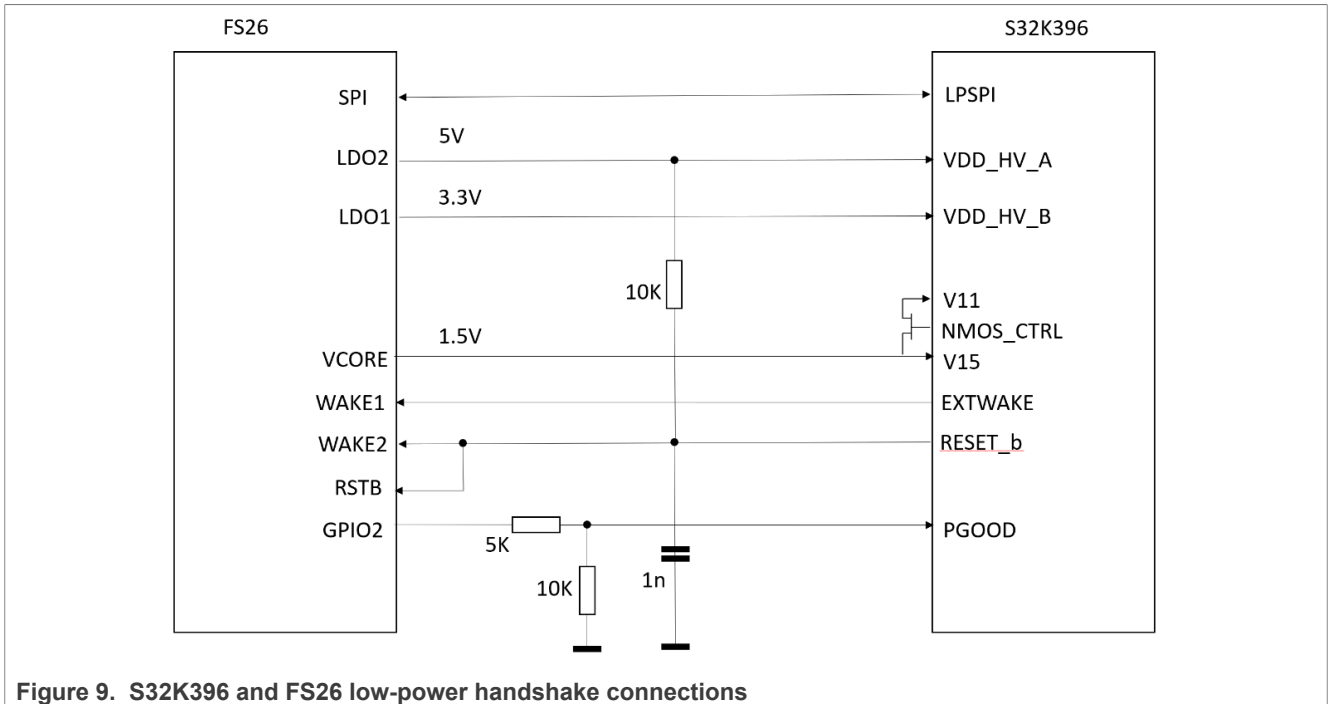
FS26

S32K396

SPI

LPSPI

5V

LDO2

VDD_HV_A

3.3V

LDO1

VDD_HV_B

10K

V11

NMOS_CTRL

1.5V

VCORE

V15

WAKE1

EXTWAKE

WAKE2

RESET_b

RSTB

GPIO2

PGOOD

5K

10K

1n

Figure 9. S32K396 and FS26 low-power handshake connections